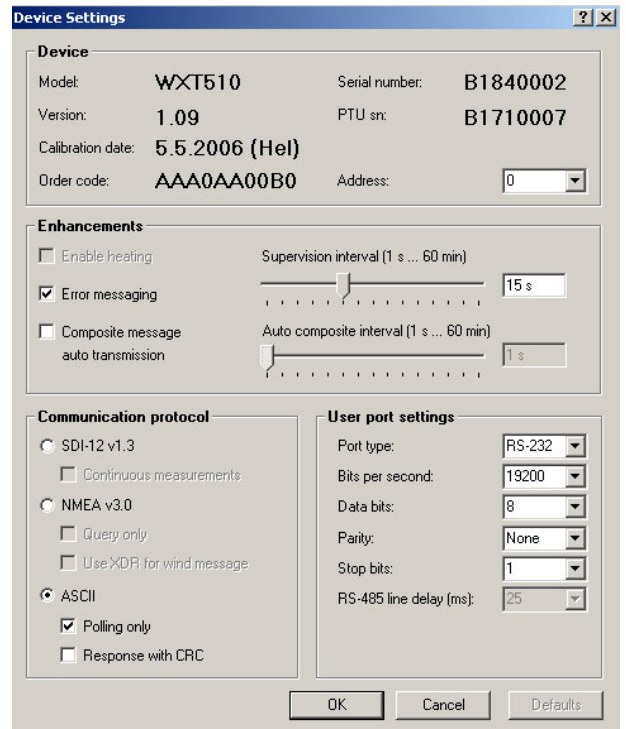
Device Settings

?

X

Device

Model: WXT510

Serial number: B1840002

Version: 1.09

PTU sn: B1710007

Calibration date: 5.5.2006 (Hel)

Order code: AAA0AA00B0

Address: 0

Enhancements

Enable heating

Supervision interval (1 s ... 60 min)

15 s

Error messaging

Composite message auto transmission

Auto composite interval (1 s ... 60 min)

1 s

Communication protocol

SDI-12 v1.3

Continuous measurements

NMEA v3.0

Query only

Use XDR for wind message

ASCII

Polling only

Response with CRC

User port settings

Port type: RS-232

Bits per second: 19200

Data bits: 8

Parity: None

Stop bits: 1

RS-485 line delay (ms): 25

OK

Cancel

Defaults